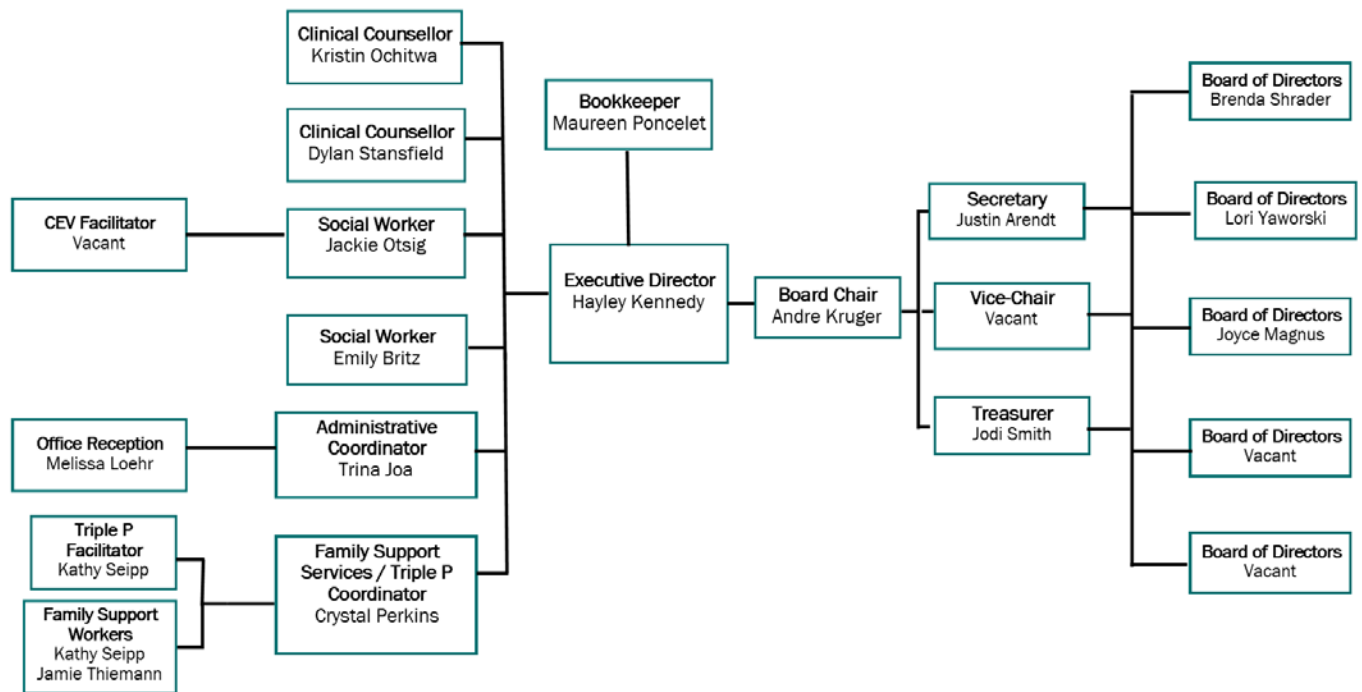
Clinical Counsellor
Kristin Ochitwa

Clinical Counsellor
Dylan Stansfield

CEV Facilitator
Vacant

Social Worker
Jackie Otsig

Social Worker
Emily Britz

Office Reception
Melissa Loehr

Administrative Coordinator
Trina Joa

Triple P Facilitator
Kathy Seipp

Family Support Workers
Kathy Seipp
Jamie Thiemann

Family Support Services / Triple P Coordinator
Crystal Perkins

Bookkeeper
Maureen Poncelet

Executive Director
Hayley Kennedy

Board Chair
Andre Kruger

Secretary
Justin Arendt

Vice-Chair
Vacant

Treasurer
Jodi Smith

Board of Directors
Brenda Shrader

Board of Directors
Lori Yaworski

Board of Directors
Joyce Magnus

Board of Directors
Vacant

Board of Directors
Vacant